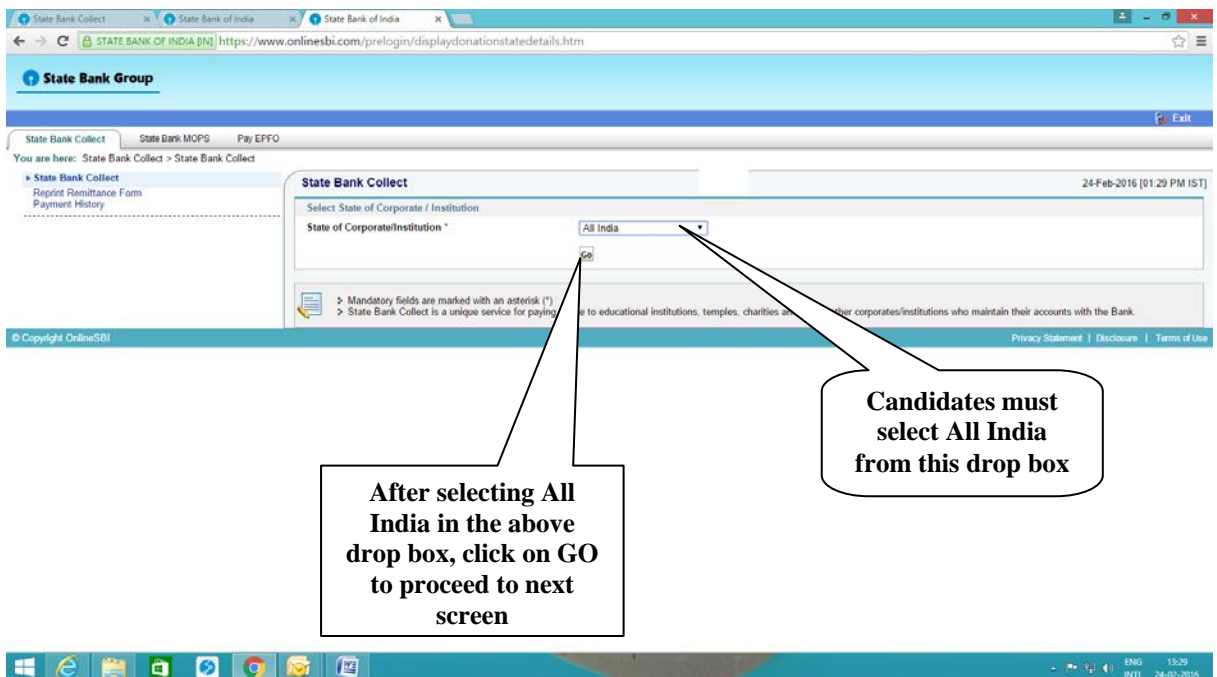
State Bank Collect × State Bank of India × State Bank of India ×

STATE BANK OF INDIA [IN] https://www.onlinesbi.com/prelogin/displaydonationstatedetails.htm

State Bank Group

Exit

State Bank Collect State Bank MOPS Pay EPFO

You are here: State Bank Collect > State Bank Collect

▸ State Bank Collect
Reprint Remittance Form
Payment History

State Bank Collect

24-Feb-2016 [01:29 PM IST]

Select State of Corporate / Institution

State of Corporate/Institution *

All India

Go

> Mandatory fields are marked with an asterisk (*)
> State Bank Collect is a unique service for paying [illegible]e to educational institutions, temples, charities an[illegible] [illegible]her corporates/institutions who maintain their accounts with the Bank.

© Copyright OnlineSBI

Privacy Statement | Disclosure | Terms of Use

Candidates must select All India from this drop box

After selecting All India in the above drop box, click on GO to proceed to next screen

ENG INTL 13:29 24-02-2016